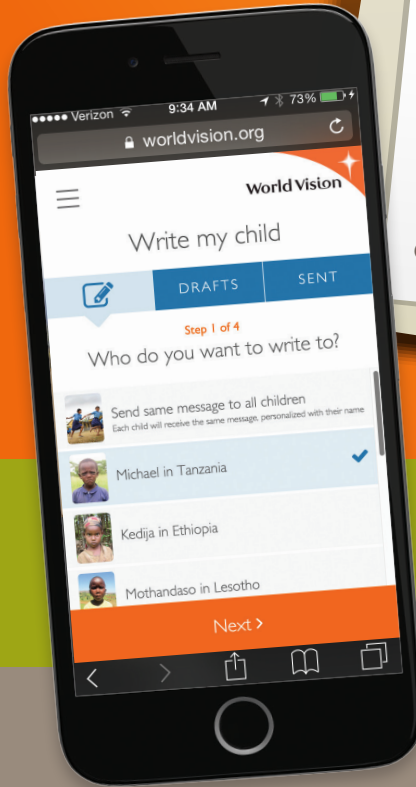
●●●●● Verizon 9:34 AM 73%

worldvision.org

World Vision

Write my child

DRAFTS SENT

Step 1 of 4

Who do you want to write to?

Send same message to all children
Each child will receive the same message, personalized with their name

Michael in Tanzania

Kedija in Ethiopia

Mothandaso in Lesotho

Next >